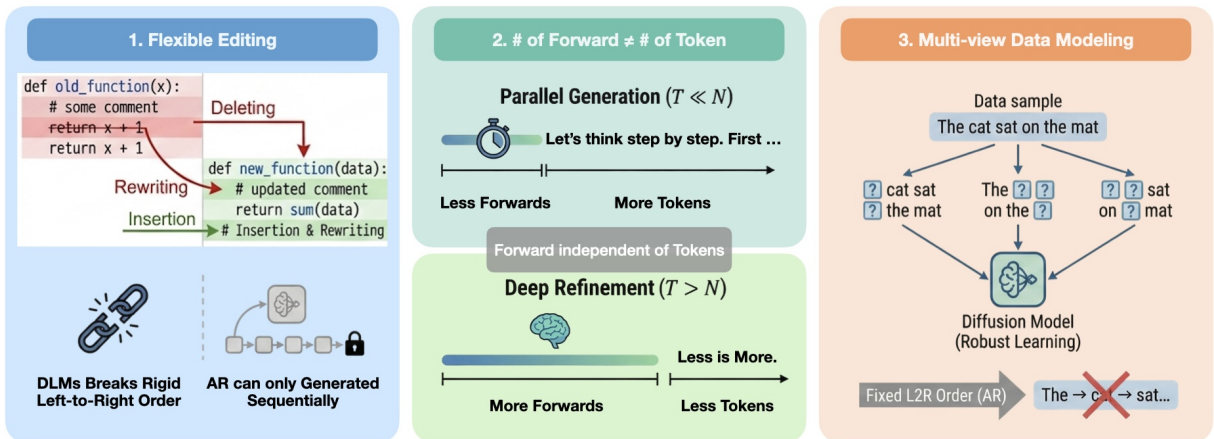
1. Flexible Editing

def old_function(x):
    # some comment
    return x + 1
    return x + 1

Deleting

def new_function(data):
    # updated comment
    return sum(data)
    # Insertion & Rewriting

Rewriting

Insertion

DLMs Breaks Rigid Left-to-Right Order

AR can only Generated Sequentially

2. # of Forward ≠ # of Token

Parallel Generation ($T \ll N$)

Let's think step by step. First ...

Less Forwards

More Tokens

Forward independent of Tokens

Deep Refinement ($T > N$)

Less is More.

More Forwards

Less Tokens

3. Multi-view Data Modeling

Data sample

The cat sat on the mat

? cat sat ? the mat

The ? ? on the ?

? ? sat on ? mat

Diffusion Model (Robust Learning)

Fixed L2R Order (AR)

The → cat → sat...